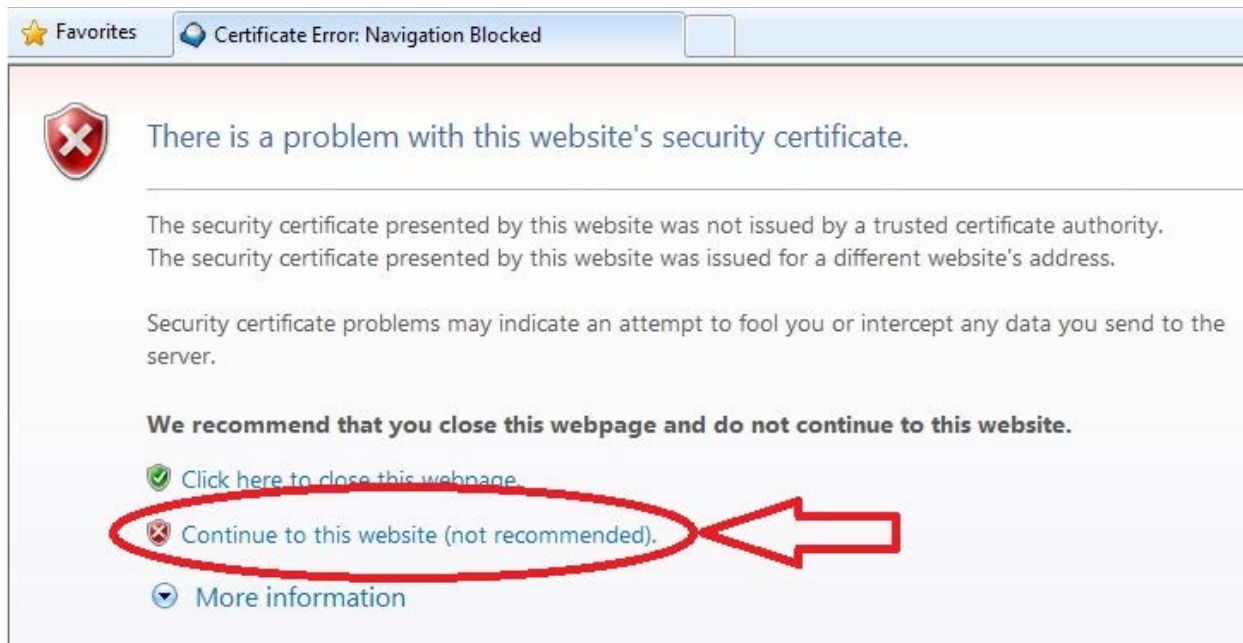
Favorites
Certificate Error: Navigation Blocked

There is a problem with this website's security certificate.

The security certificate presented by this website was not issued by a trusted certificate authority.
The security certificate presented by this website was issued for a different website's address.

Security certificate problems may indicate an attempt to fool you or intercept any data you send to the server.

We recommend that you close this webpage and do not continue to this website.

Click here to close this webpage.

Continue to this website (not recommended).

More information